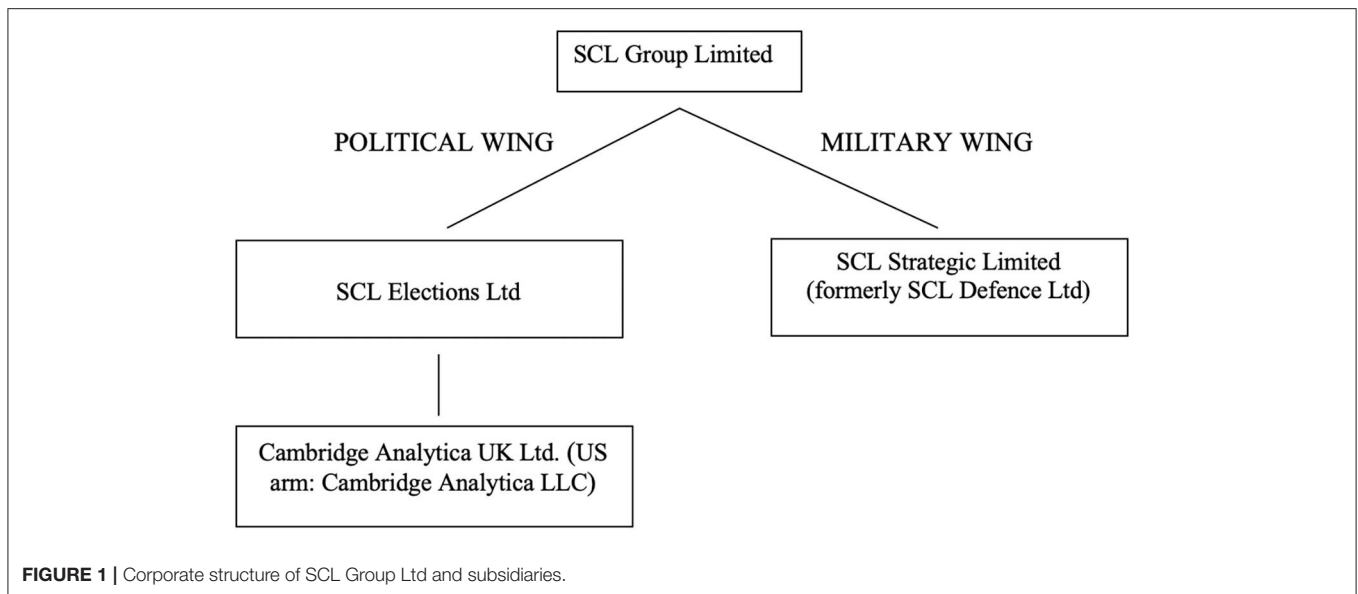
SCL Group Limited

POLITICAL WING

MILITARY WING

SCL Elections Ltd

SCL Strategic Limited (formerly SCL Defence Ltd)

Cambridge Analytica UK Ltd. (US arm: Cambridge Analytica LLC)

FIGURE 1 | Corporate structure of SCL Group Ltd and subsidiaries.